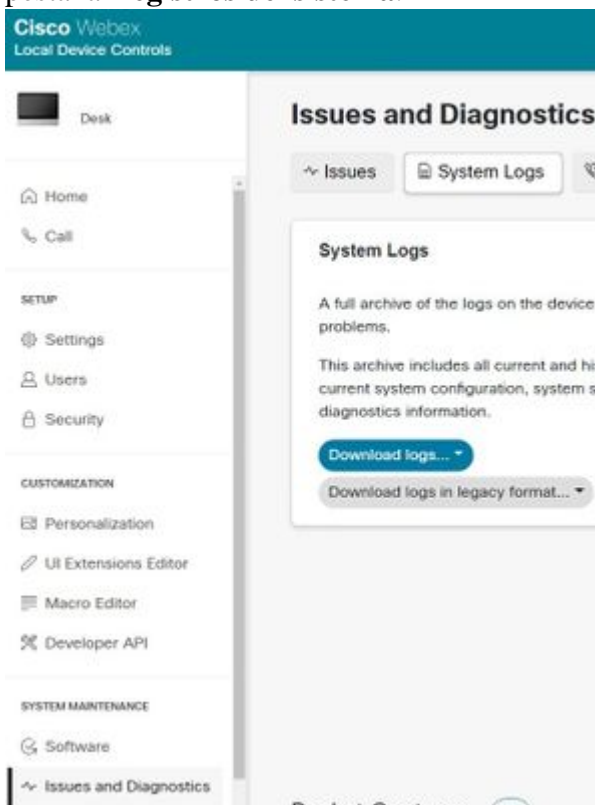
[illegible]

Cisco Webex
Local Device Controls

Desk

Home
Call

SETUP
Settings
Users
Security

CUSTOMIZATION
Personalization
UI Extensions Editor
Macro Editor
Developer API

SYSTEM MAINTENANCE
Software
Issues and Diagnostics

Issues and Diagnostics

Issues
System Logs

System Logs

A full archive of the logs on the device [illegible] problems.

This archive includes all current and hi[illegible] current system configuration, system s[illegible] diagnostics information.

Download logs...

Download logs in legacy format...

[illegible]